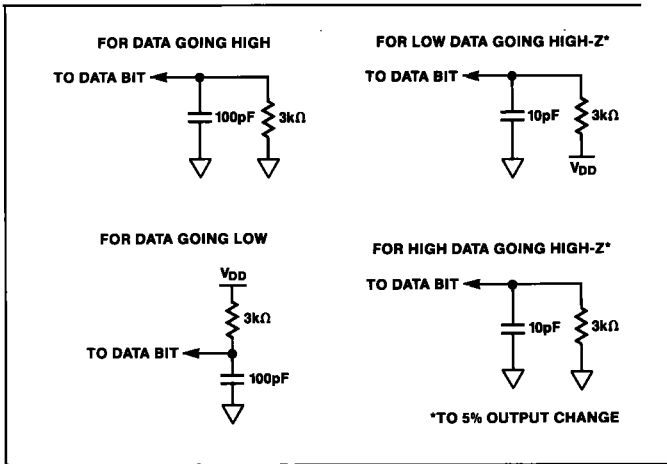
FOR DATA GOING HIGH

TO DATA BIT

100pF

3kΩ

FOR LOW DATA GOING HIGH-Z*

TO DATA BIT

10pF

3kΩ

$V_{DD}$

FOR DATA GOING LOW

$V_{DD}$

3kΩ

TO DATA BIT

100pF

FOR HIGH DATA GOING HIGH-Z*

TO DATA BIT

10pF

3kΩ

*TO 5% OUTPUT CHANGE